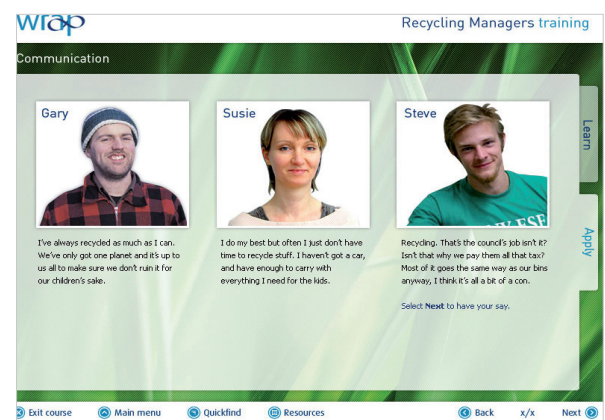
wrap

Recycling Managers training

Communication

Gary

I've always recycled as much as I can. We've only got one planet and it's up to us all to make sure we don't ruin it for our children's sake.

Susie

I do my best but often I just don't have time to recycle stuff. I haven't got a car, and have enough to carry with everything I need for the kids.

Steve

Recycling. That's the council's job isn't it? Isn't that why we pay them all that tax? Most of it goes the same way as our bins anyway, I think it's all a bit of a con.

Select Next to have your say.

Learn

Apply

Exit course

Main menu

Quickfind

Resources

Back

x/x

Next